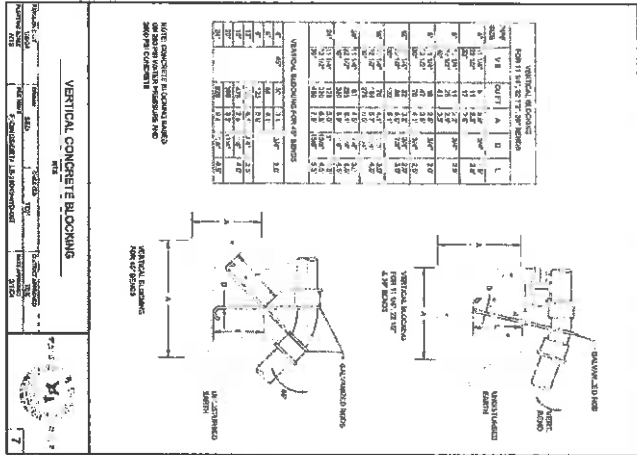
VERTICAL CONCRETE BLOCKING
NTS

NOTE: CONCRETE BLOCKING BASED ON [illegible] TEST PRESSURE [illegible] 3000 PSI CONCRETE

VERTICAL BLOCKING FOR 11 1/4°, 22 1/2° & 30° BENDS

VERTICAL BLOCKING FOR 45° BENDS

VERTICAL BLOCKING FOR 11 1/4°, 22 1/2° & 30° BENDS

VERTICAL BLOCKING FOR 45° BENDS

GALVANIZED RODS

UNDISTURBED EARTH

GALVANIZED RODS

UNDISTURBED EARTH

A

A

B

D

L

7

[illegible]